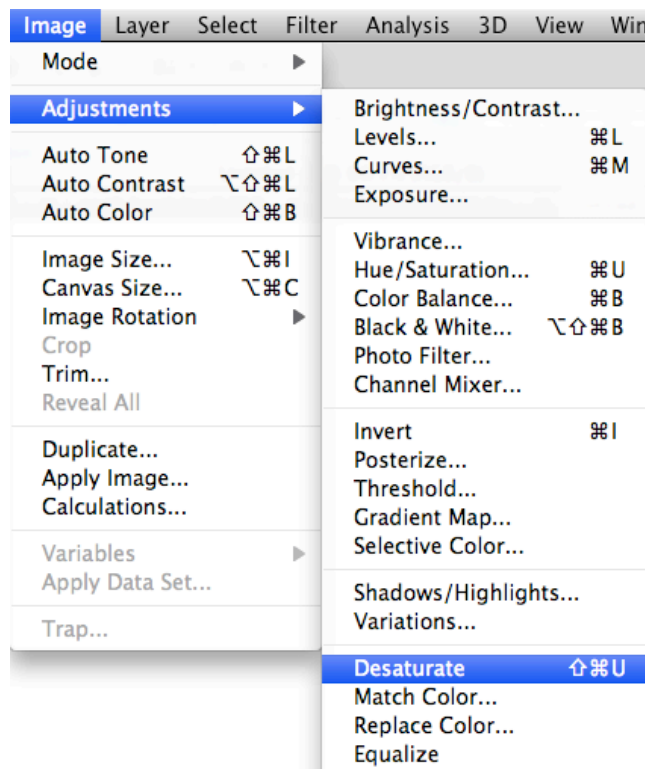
Image Layer Select Filter Analysis 3D View Win

Mode
Adjustments
Auto Tone ⇧⌘L
Auto Contrast ⌥⇧⌘L
Auto Color ⇧⌘B
Image Size... ⌥⌘I
Canvas Size... ⌥⌘C
Image Rotation
Crop
Trim...
Reveal All
Duplicate...
Apply Image...
Calculations...
Variables
Apply Data Set...
Trap...

Brightness/Contrast...
Levels... ⌘L
Curves... ⌘M
Exposure...
Vibrance...
Hue/Saturation... ⌘U
Color Balance... ⌘B
Black & White... ⌥⇧⌘B
Photo Filter...
Channel Mixer...
Invert ⌘I
Posterize...
Threshold...
Gradient Map...
Selective Color...
Shadows/Highlights...
Variations...
Desaturate ⇧⌘U
Match Color...
Replace Color...
Equalize